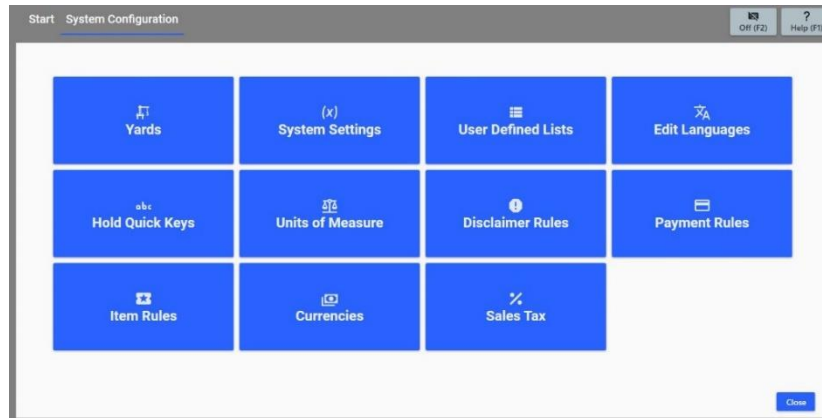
Start System Configuration

Off (F2)

?
Help (F1)

Yards

(x)
System Settings

User Defined Lists

Edit Languages

abc
Hold Quick Keys

Units of Measure

Disclaimer Rules

Payment Rules

Item Rules

Currencies

%
Sales Tax

Close